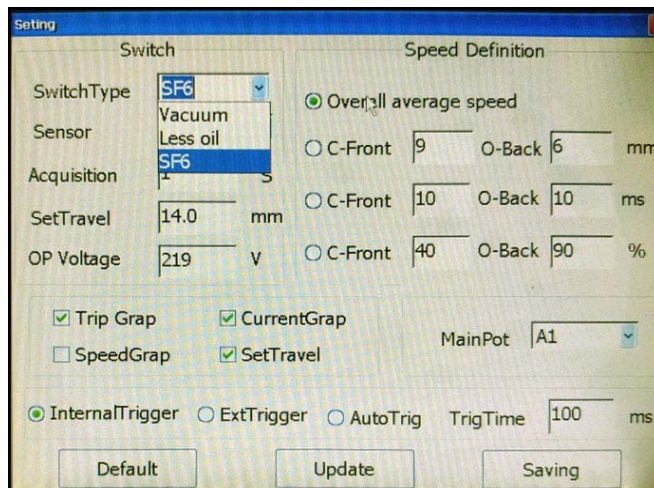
Seting

Switch

SwitchType SF6

Vacuum
Less oil
SF6

Sensor

Acquisition 1 S

SetTravel 14.0 mm

OP Voltage 219 V

Speed Definition

Overall average speed

C-Front 9 O-Back 6 mm

C-Front 10 O-Back 10 ms

C-Front 40 O-Back 90 %

Trip Grap
CurrentGrap
SpeedGrap
SetTravel

MainPot A1

InternalTrigger ExtTrigger AutoTrig TrigTime 100 ms

Default Update Saving